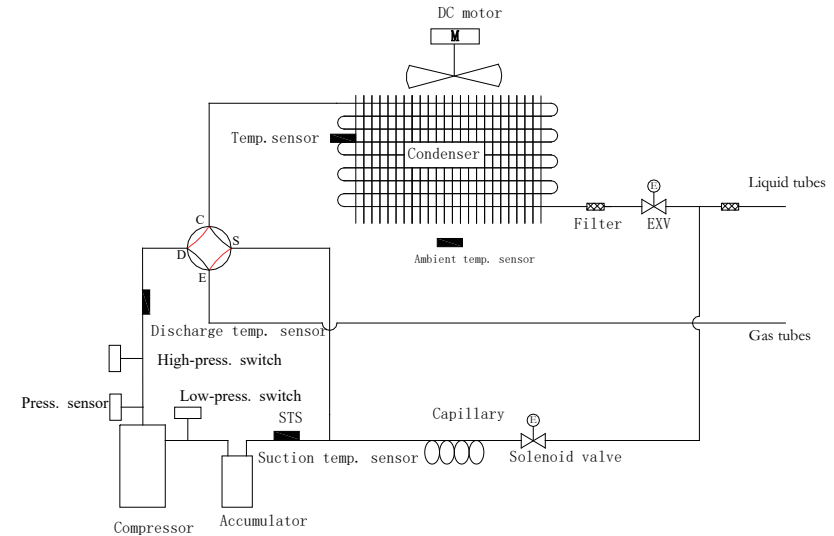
DC motor

M

Temp. sensor

Condenser

Liquid tubes

E

Filter

EXV

C

S

D

E

Ambient temp. sensor

Discharge temp. sensor

Gas tubes

High-press. switch

Low-press. switch

Press. sensor

STS

Capillary

E

Suction temp. sensor

Solenoid valve

Compressor

Accumulator